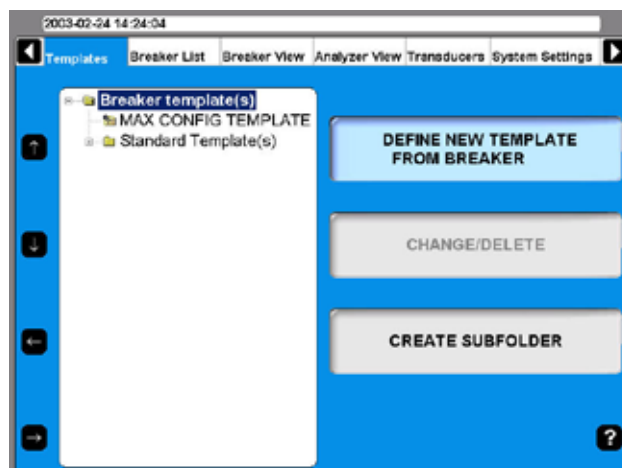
2003-02-24 14:24:04

Templates | Breaker List | Breaker View | Analyzer View | Transducers | System Settings

Breaker template(s)
MAX CONFIG TEMPLATE
Standard Template(s)

DEFINE NEW TEMPLATE FROM BREAKER

CHANGE/DELETE

CREATE SUBFOLDER

?